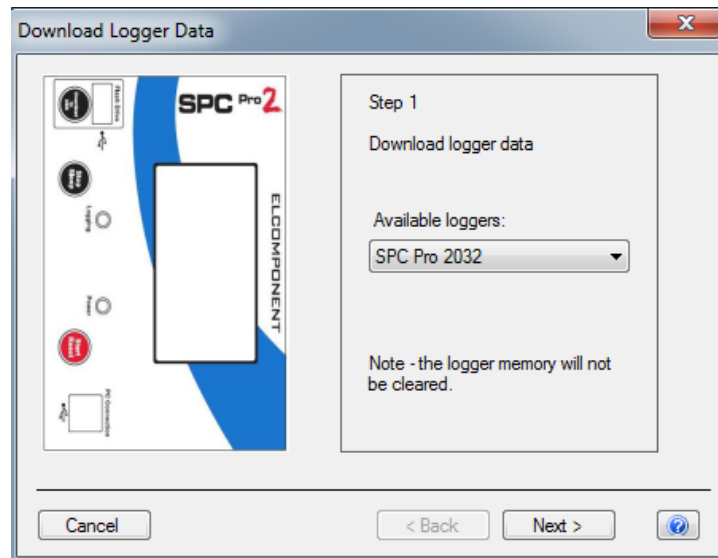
Download Logger Data

Flash Drive

SPC Pro 2

Logging

ELCOMPONENT

Power

PC Connection

Step 1

Download logger data

Available loggers:

SPC Pro 2032

Note - the logger memory will not be cleared.

Cancel

< Back

Next >